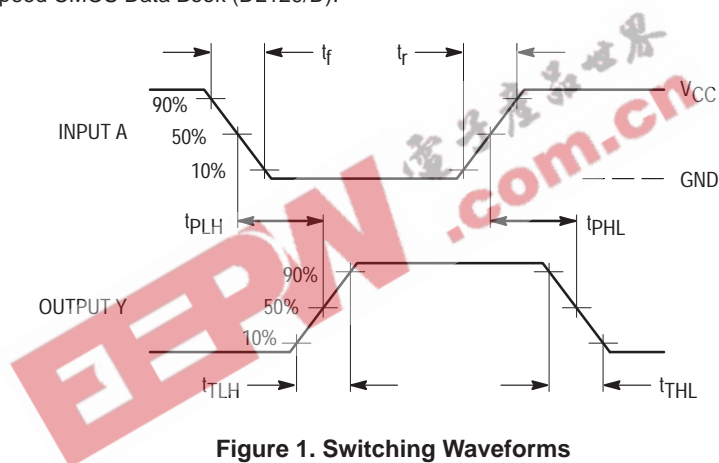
Speed CMOS Data Book (DL129/D).

$t_f$

$t_r$

90%

50%

10%

INPUT A

$V_{CC}$

GND

$t_{PLH}$

$t_{PHL}$

90%

50%

10%

OUTPUT Y

$t_{TLH}$

$t_{THL}$

EEPW .com.cn 电子产品世界

**Figure 1. Switching Waveforms**